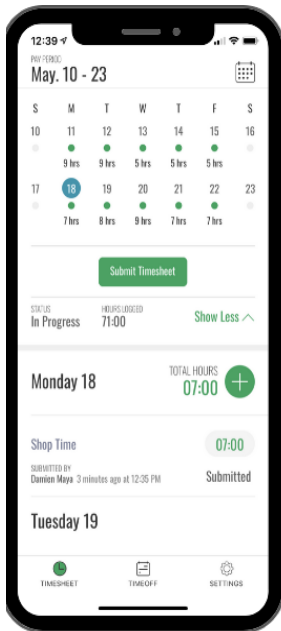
12:39

PAY PERIOD
May. 10 - 23

| S | M | T | W | T | F | S |
|---|---|---|---|---|---|---|
| 10 | 11 | 12 | 13 | 14 | 15 | 16 |
| | 9 hrs | 9 hrs | 5 hrs | 5 hrs | 5 hrs | |
| 17 | 18 | 19 | 20 | 21 | 22 | 23 |
| | 7 hrs | 8 hrs | 9 hrs | 7 hrs | 7 hrs | |

Submit Timesheet

STATUS
In Progress

HOURS LOGGED
71:00

Show Less

Monday 18

TOTAL HOURS
07:00

Shop Time

07:00

SUBMITTED BY
Damien Maya 3 minutes ago at 12:35 PM

Submitted

Tuesday 19

TIMESHEET

TIMEOFF

SETTINGS